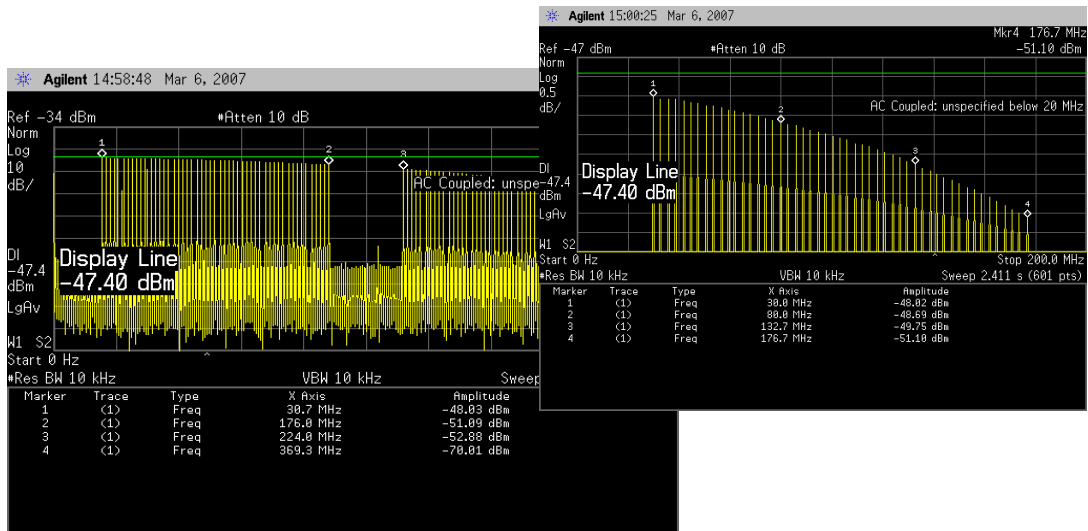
Agilent 14:58:48 Mar 6, 2007

Ref -34 dBm #Atten 10 dB
Norm
Log
10
dB/

1 2 3

AC Coupled: unspe-47.4

Dl
-47.4
dBm

Display Line
-47.40 dBm

LgAv

W1 S2
Start 0 Hz
#Res BW 10 kHz VBW 10 kHz Sweep

| Marker | Trace | Type | X Axis | Amplitude |
|---|---|---|---|---|
| 1 | (1) | Freq | 30.7 MHz | -48.03 dBm |
| 2 | (1) | Freq | 176.0 MHz | -51.09 dBm |
| 3 | (1) | Freq | 224.0 MHz | -52.88 dBm |
| 4 | (1) | Freq | 369.3 MHz | -70.01 dBm |

Agilent 15:00:25 Mar 6, 2007

Mkr4 176.7 MHz
Ref -47 dBm #Atten 10 dB -51.10 dBm
Norm
Log
0.5
dB/

1 2 3 4

AC Coupled: unspecified below 20 MHz

Dl
Display Line
-47.40 dBm

LgAv

W1 S2
Start 0 Hz Stop 200.0 MHz
#Res BW 10 kHz VBW 10 kHz Sweep 2.411 s (601 pts)

| Marker | Trace | Type | X Axis | Amplitude |
|---|---|---|---|---|
| 1 | (1) | Freq | 30.0 MHz | -48.02 dBm |
| 2 | (1) | Freq | 80.0 MHz | -48.69 dBm |
| 3 | (1) | Freq | 132.7 MHz | -49.75 dBm |
| 4 | (1) | Freq | 176.7 MHz | -51.10 dBm |